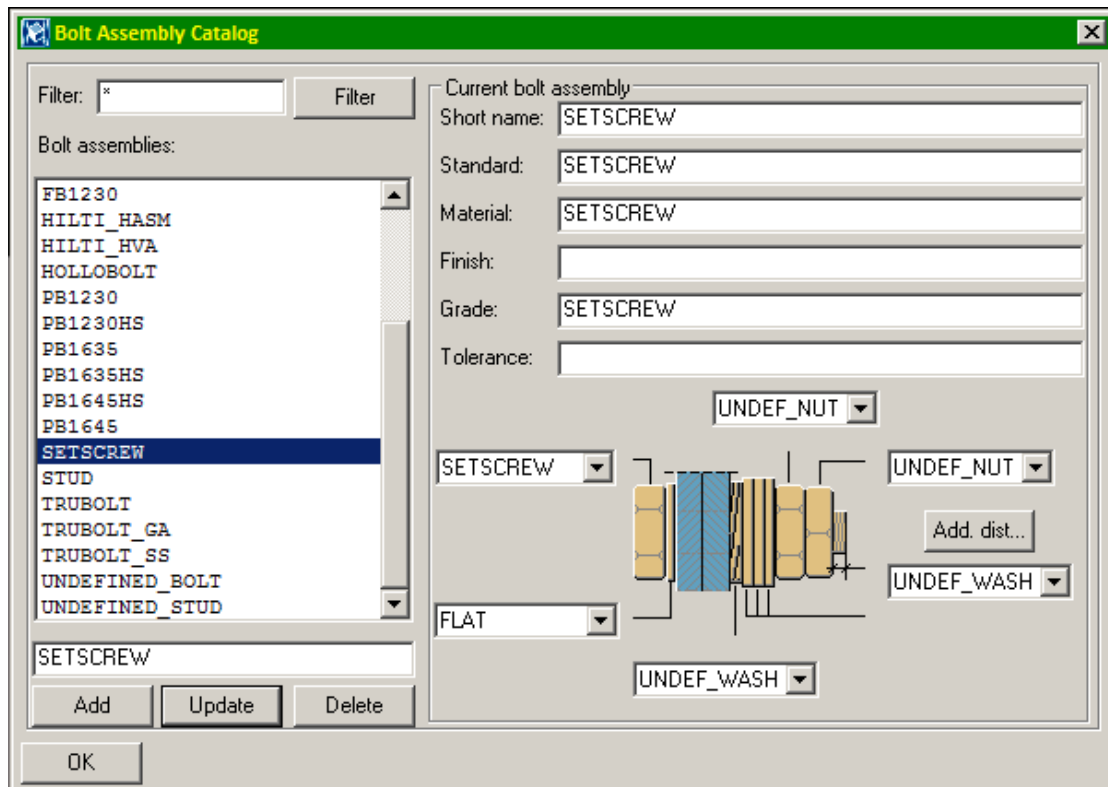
Bolt Assembly Catalog

Filter: *
Filter

Bolt assemblies:

FB1230
HILTI_HASM
HILTI_HVA
HOLLOBOLT
PB1230
PB1230HS
PB1635
PB1635HS
PB1645HS
PB1645
SETSCREW
STUD
TRUBOLT
TRUBOLT_GA
TRUBOLT_SS
UNDEFINED_BOLT
UNDEFINED_STUD

SETSCREW

Add
Update
Delete

Current bolt assembly

Short name: SETSCREW
Standard: SETSCREW
Material: SETSCREW
Finish:
Grade: SETSCREW
Tolerance:

UNDEF_NUT
SETSCREW
UNDEF_NUT
Add. dist...
UNDEF_WASH
FLAT
UNDEF_WASH

OK